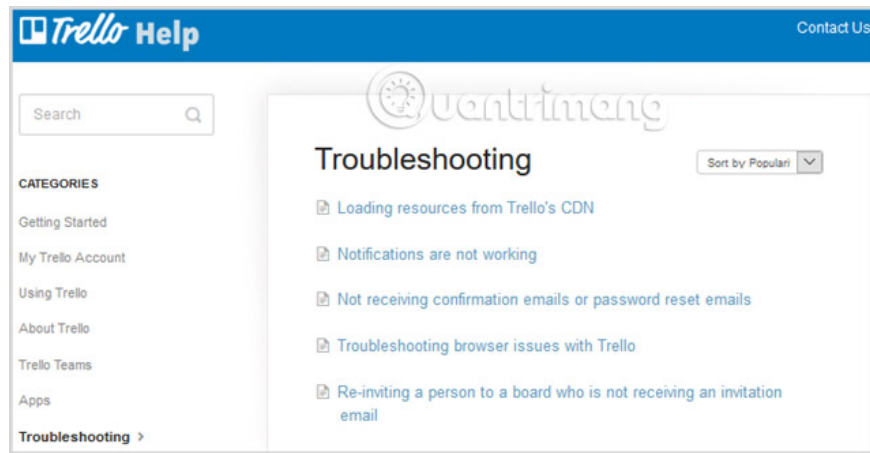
Trello Help

Contact Us

Search

Quantrimang

CATEGORIES

Getting Started

My Trello Account

Using Trello

About Trello

Trello Teams

Apps

Troubleshooting >

Troubleshooting

Sort by Populari

Loading resources from Trello's CDN

Notifications are not working

Not receiving confirmation emails or password reset emails

Troubleshooting browser issues with Trello

Re-inviting a person to a board who is not receiving an invitation email